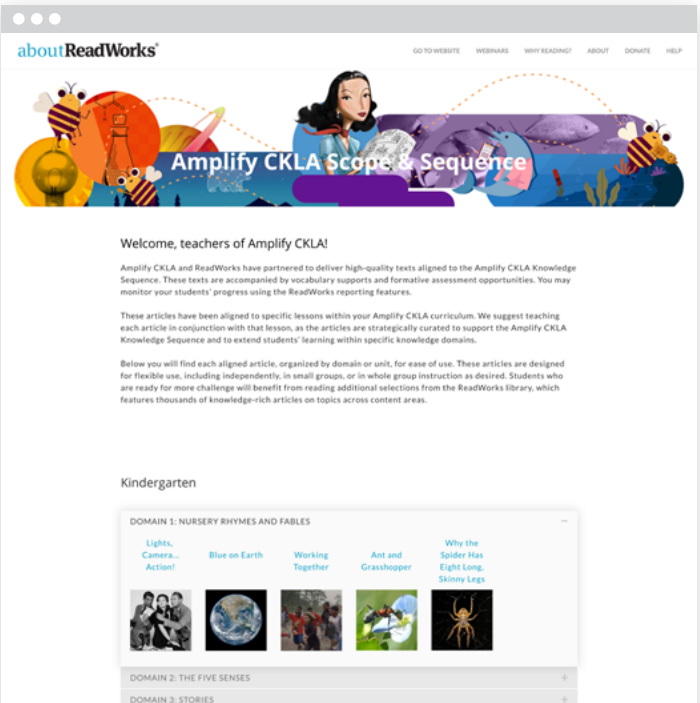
aboutReadWorks®

GO TO WEBSITE WEBINARS WHY READING? ABOUT DONATE HELP

Amplify CKLA Scope & Sequence

Welcome, teachers of Amplify CKLA!

Amplify CKLA and ReadWorks have partnered to deliver high-quality texts aligned to the Amplify CKLA Knowledge Sequence. These texts are accompanied by vocabulary supports and formative assessment opportunities. You may monitor your students' progress using the ReadWorks reporting features.

These articles have been aligned to specific lessons within your Amplify CKLA curriculum. We suggest teaching each article in conjunction with that lesson, as the articles are strategically curated to support the Amplify CKLA Knowledge Sequence and to extend students' learning within specific knowledge domains.

Below you will find each aligned article, organized by domain or unit, for ease of use. These articles are designed for flexible use, including independently, in small groups, or in whole group instruction as desired. Students who are ready for more challenge will benefit from reading additional selections from the ReadWorks library, which features thousands of knowledge-rich articles on topics across content areas.

Kindergarten

DOMAIN 1: NURSERY RHYMES AND FABLES

Lights, Camera... Action!

Blue on Earth

Working Together

Ant and Grasshopper

Why the Spider Has Eight Long, Skinny Legs

DOMAIN 2: THE FIVE SENSES

DOMAIN 3: STORIES